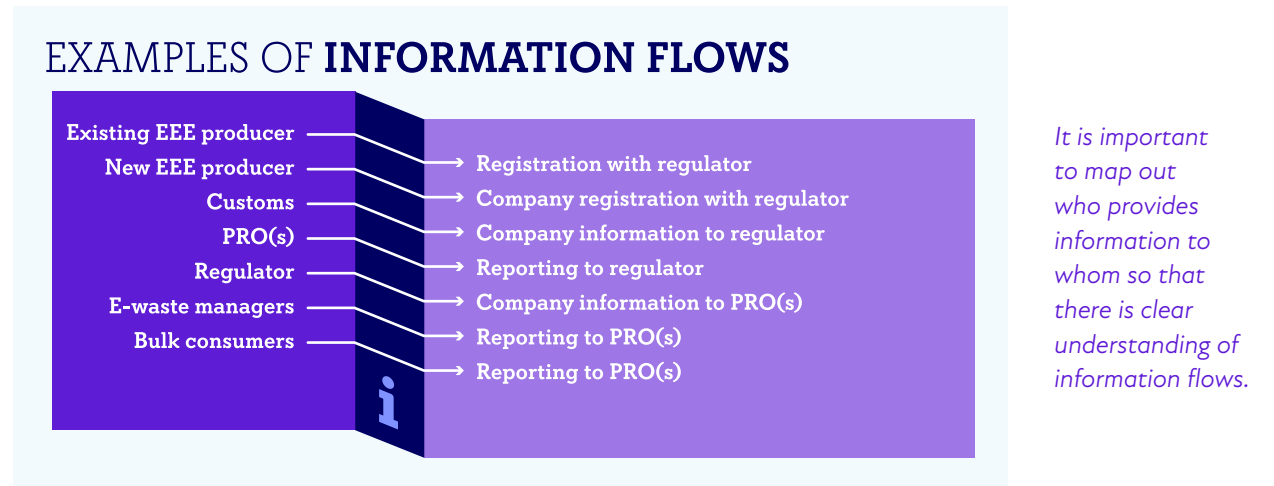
EXAMPLES OF **INFORMATION FLOWS**

Existing EEE producer
New EEE producer
Customs
PRO(s)
Regulator
E-waste managers
Bulk consumers

Registration with regulator
Company registration with regulator
Company information to regulator
Reporting to regulator
Company information to PRO(s)
Reporting to PRO(s)
Reporting to PRO(s)

i

It is important to map out who provides information to whom so that there is clear understanding of information flows.